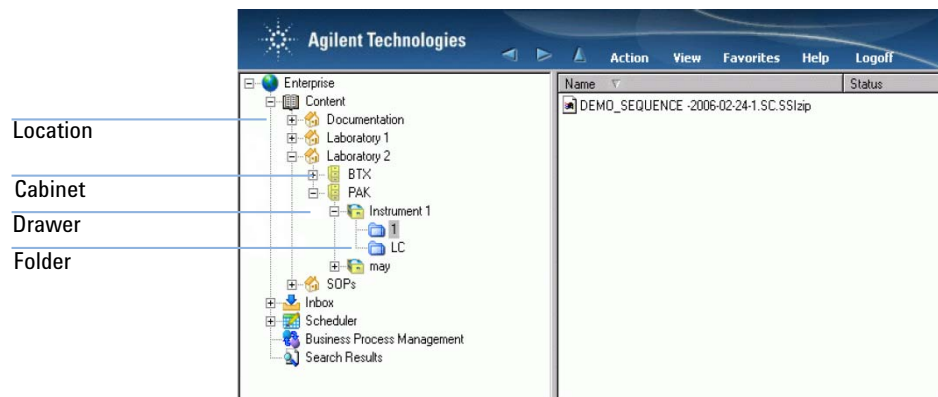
Agilent Technologies

Action View Favorites Help Logoff

Enterprise
Content
Documentation
Laboratory 1
Laboratory 2
BTX
PAK
Instrument 1
1
LC
may
SOPs
Inbox
Scheduler
Business Process Management
Search Results

Name
Status

DEMO_SEQUENCE -2006-02-24-1.SC.SSIzip

Location
Cabinet
Drawer
Folder